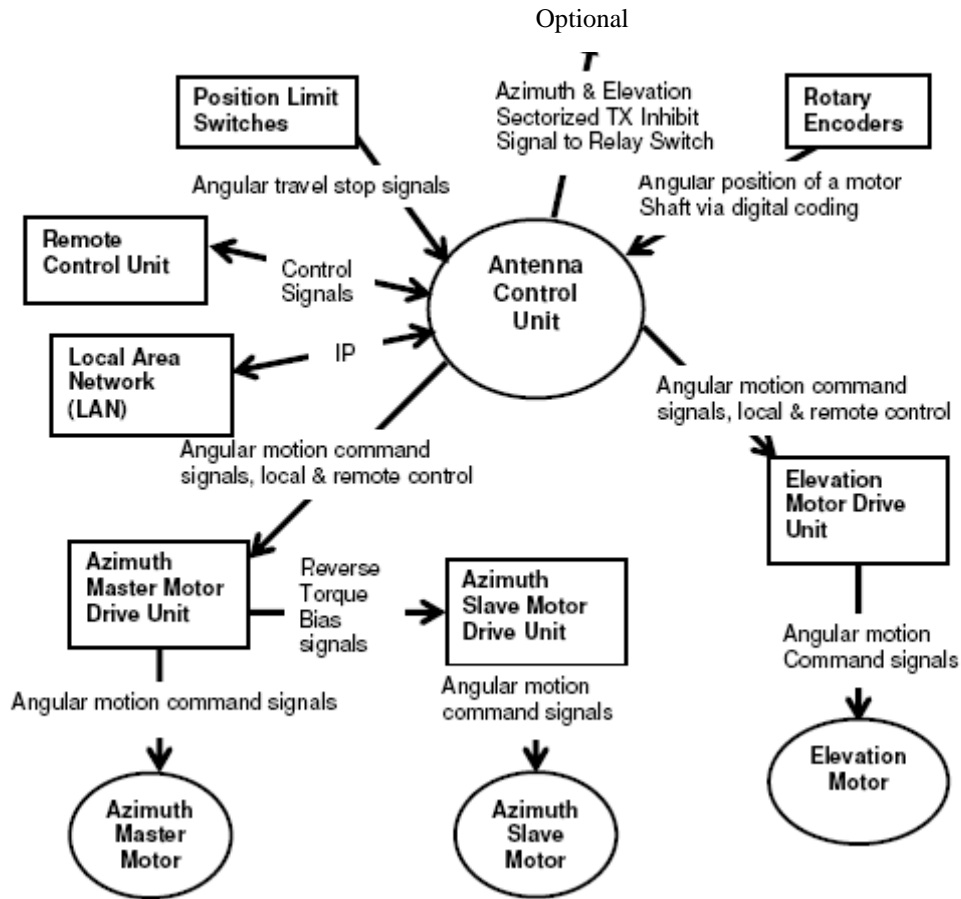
Optional

Azimuth & Elevation Sectorized TX Inhibit Signal to Relay Switch

Position Limit Switches

Rotary Encoders

Angular travel stop signals

Angular position of a motor Shaft via digital coding

Remote Control Unit

Control Signals

Antenna Control Unit

Local Area Network (LAN)

IP

Angular motion command signals, local & remote control

Angular motion command signals, local & remote control

Elevation Motor Drive Unit

Azimuth Master Motor Drive Unit

Reverse Torque Bias signals

Azimuth Slave Motor Drive Unit

Angular motion Command signals

Angular motion command signals

Angular motion command signals

Elevation Motor

Azimuth Master Motor

Azimuth Slave Motor